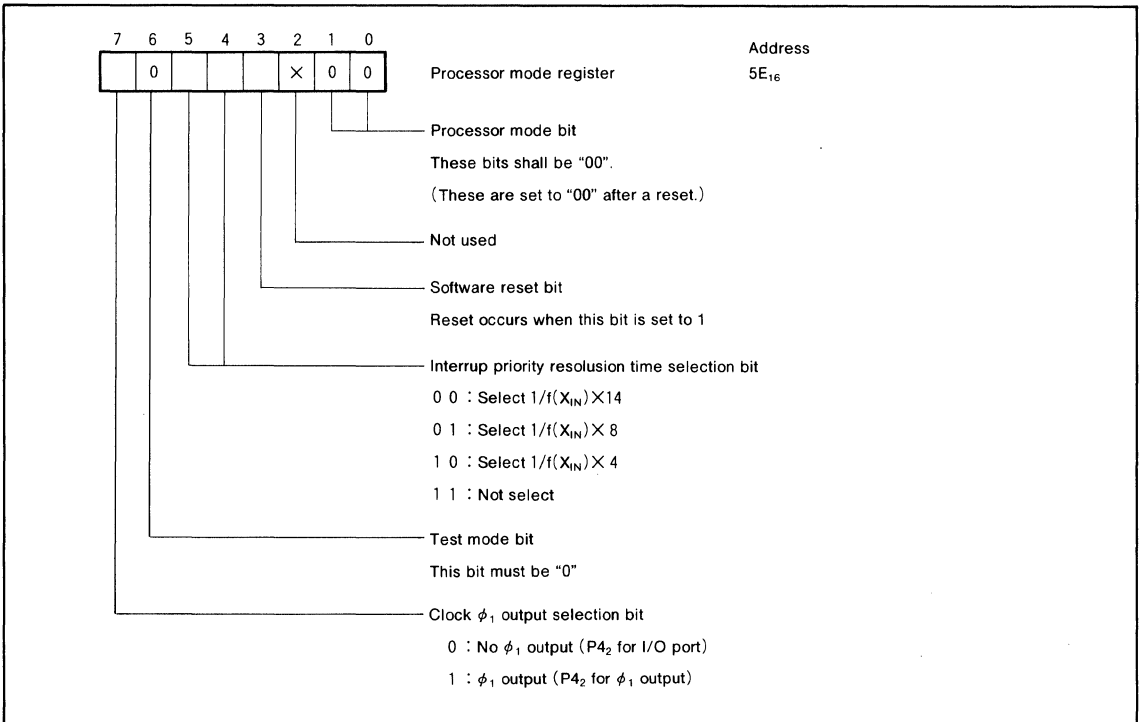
| 7 | 6 | 5 | 4 | 3 | 2 | 1 | 0 |
|---|---|---|---|---|---|---|---|
|  | 0 |  |  |  | × | 0 | 0 |

Processor mode register

Address
$5E_{16}$

Processor mode bit
These bits shall be "00".
(These are set to "00" after a reset.)

Not used

Software reset bit
Reset occurs when this bit is set to 1

Interrup priority resolusion time selection bit
0 0 : Select $1/f(X_{IN})\times 14$
0 1 : Select $1/f(X_{IN})\times 8$
1 0 : Select $1/f(X_{IN})\times 4$
1 1 : Not select

Test mode bit
This bit must be "0"

Clock $\phi_1$ output selection bit
0 : No $\phi_1$ output ($P4_2$ for I/O port)
1 : $\phi_1$ output ($P4_2$ for $\phi_1$ output)